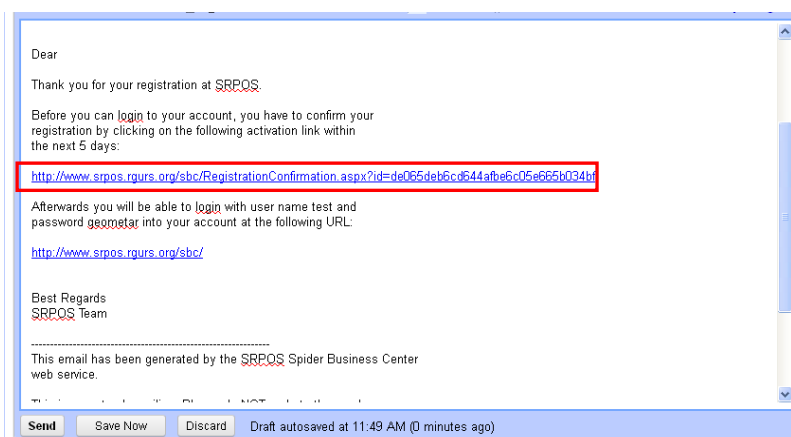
Dear

Thank you for your registration at SRPOS.

Before you can login to your account, you have to confirm your registration by clicking on the following activation link within the next 5 days:

http://www.srpos.rgurs.org/sbc/RegistrationConfirmation.aspx?id=de065deb6cd644afbe6c05e665b034bf

Afterwards you will be able to login with user name test and password geometar into your account at the following URL:

http://www.srpos.rgurs.org/sbc/

Best Regards
SRPOS Team

----------------------------------------------------------------
This email has been generated by the SRPOS Spider Business Center web service.

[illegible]

Send | Save Now | Discard | Draft autosaved at 11:49 AM (0 minutes ago)